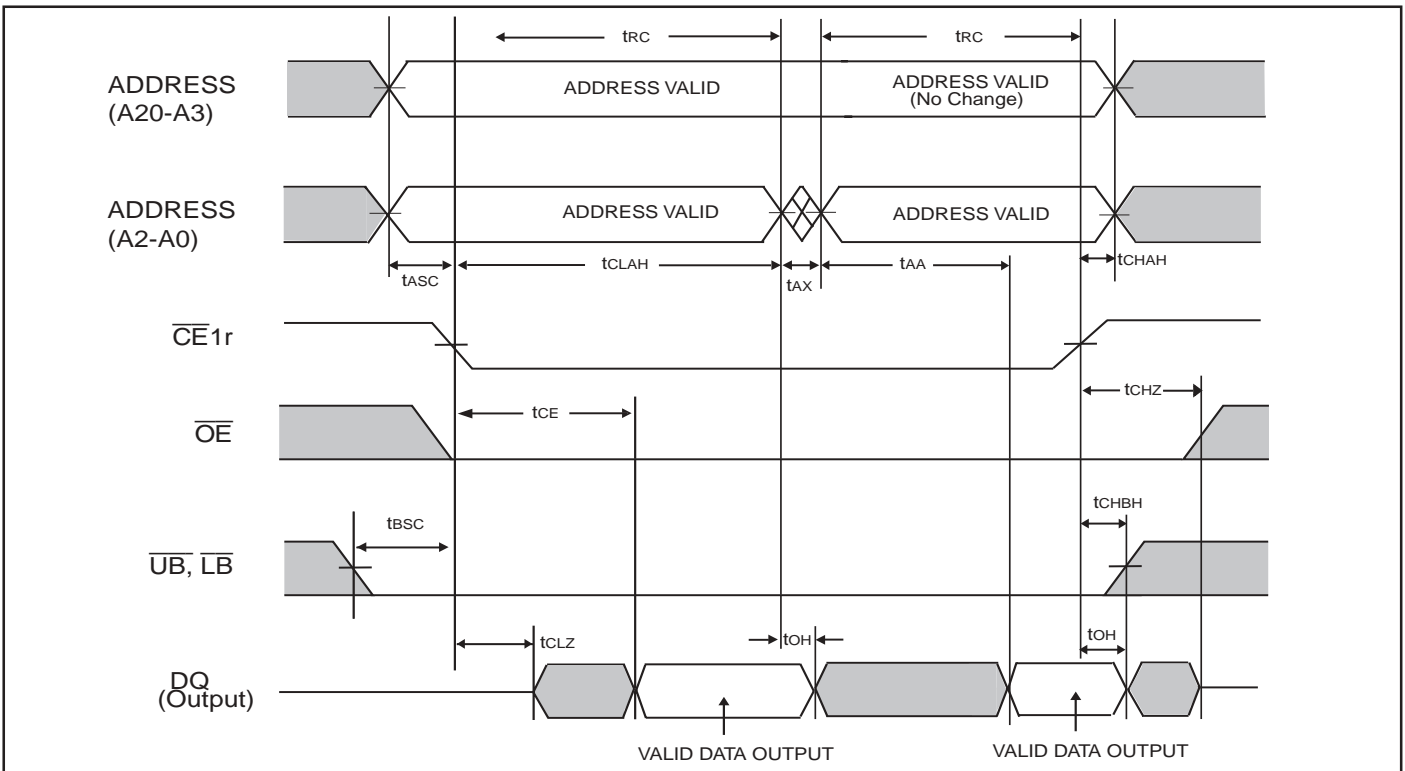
$t_{RC}$

$t_{RC}$

ADDRESS (A20-A3)

ADDRESS VALID

ADDRESS VALID (No Change)

ADDRESS (A2-A0)

ADDRESS VALID

ADDRESS VALID

$t_{ASC}$

$t_{CLAH}$

$t_{AX}$

$t_{AA}$

$t_{CHAH}$

$\overline{CE}1r$

$\overline{OE}$

$t_{CE}$

$t_{CHZ}$

$\overline{UB}$, $\overline{LB}$

$t_{BSC}$

$t_{CHBH}$

DQ (Output)

$t_{CLZ}$

$t_{OH}$

$t_{OH}$

VALID DATA OUTPUT

VALID DATA OUTPUT